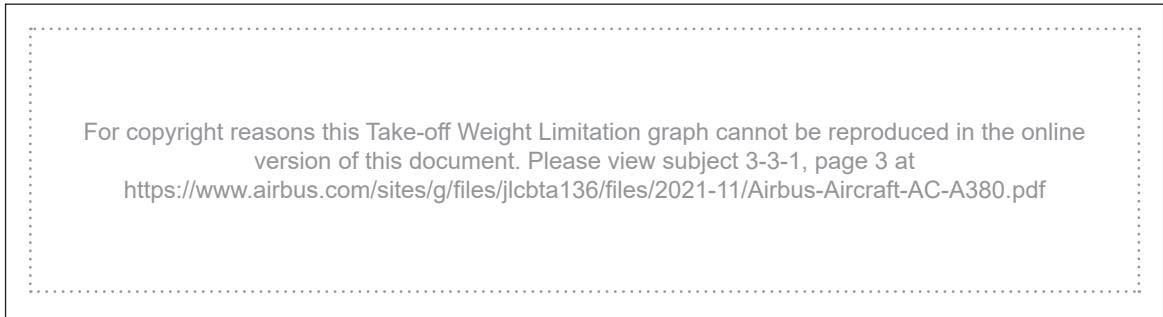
For copyright reasons this Take-off Weight Limitation graph cannot be reproduced in the online version of this document. Please view subject 3-3-1, page 3 at https://www.airbus.com/sites/g/files/jlcbta136/files/2021-11/Airbus-Aircraft-AC-A380.pdf